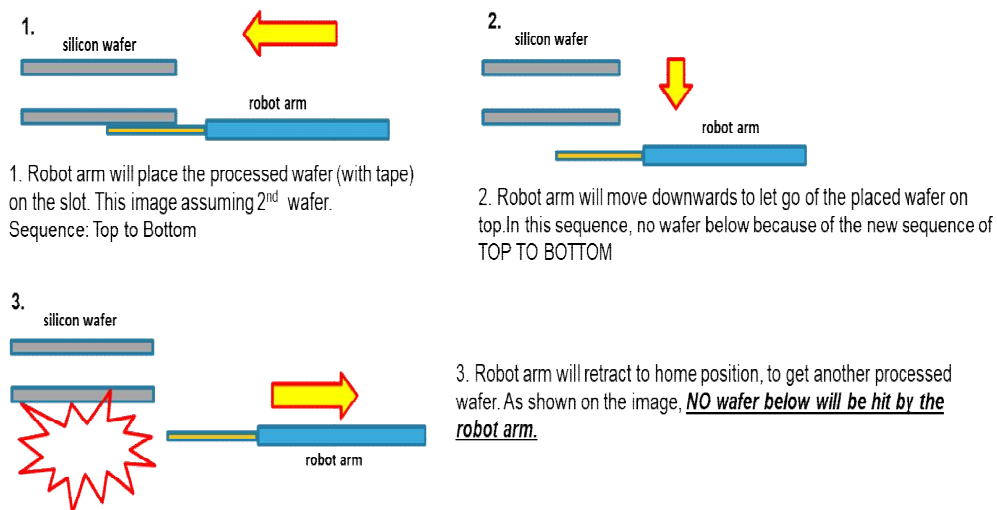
1.

silicon wafer

robot arm

1. Robot arm will place the processed wafer (with tape) on the slot. This image assuming 2$^{nd}$ wafer. Sequence: Top to Bottom

2.

silicon wafer

robot arm

2. Robot arm will move downwards to let go of the placed wafer on top.In this sequence, no wafer below because of the new sequence of TOP TO BOTTOM

3.

silicon wafer

robot arm

3. Robot arm will retract to home position, to get another processed wafer. As shown on the image, ***NO wafer below will be hit by the robot arm.***